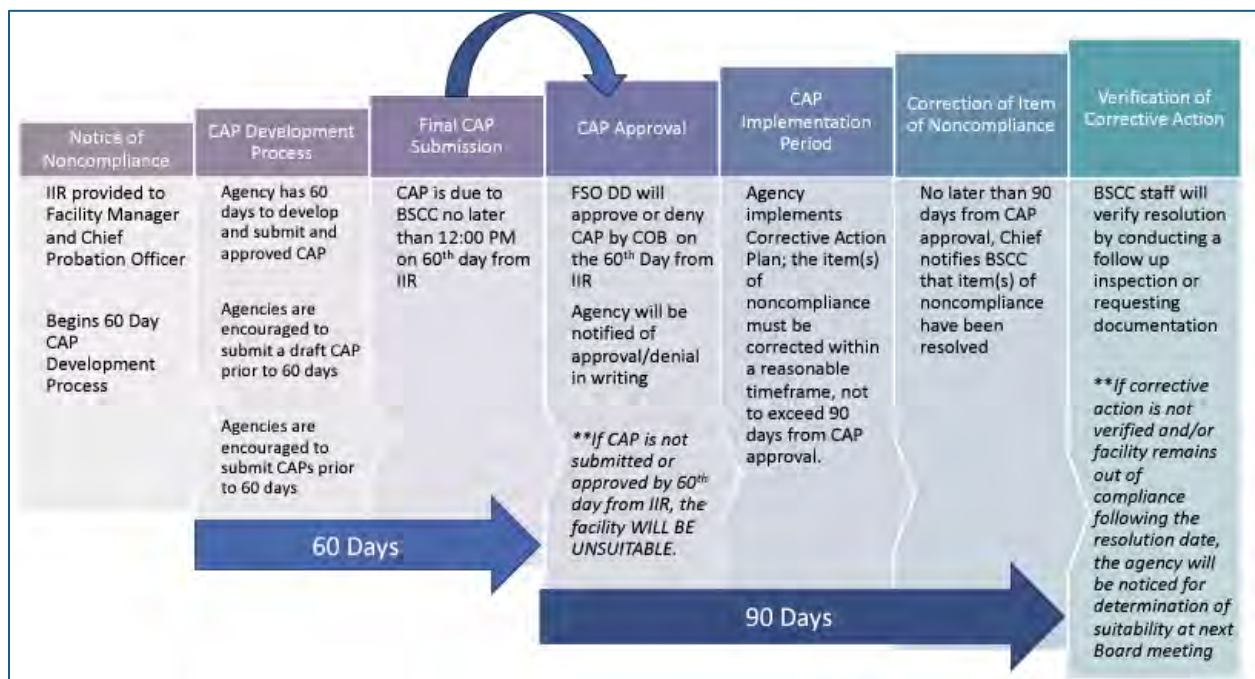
Notice of Noncompliance

IIR provided to Facility Manager and Chief Probation Officer

Begins 60 Day CAP Development Process

CAP Development Process

Agency has 60 days to develop and submit and approved CAP

Agencies are encouraged to submit a draft CAP prior to 60 days

Agencies are encouraged to submit CAPs prior to 60 days

Final CAP Submission

CAP is due to BSCC no later than 12:00 PM on 60$^{th}$ day from IIR

CAP Approval

FSO DD will approve or deny CAP by COB on the 60$^{th}$ Day from IIR

Agency will be notified of approval/denial in writing

**If CAP is not submitted or approved by 60$^{th}$ day from IIR, the facility WILL BE UNSUITABLE.

CAP Implementation Period

Agency implements Corrective Action Plan; the item(s) of noncompliance must be corrected within a reasonable timeframe, not to exceed 90 days from CAP approval.

Correction of Item of Noncompliance

No later than 90 days from CAP approval, Chief notifies BSCC that item(s) of noncompliance have been resolved

Verification of Corrective Action

BSCC staff will verify resolution by conducting a follow up inspection or requesting documentation

**If corrective action is not verified and/or facility remains out of compliance following the resolution date, the agency will be noticed for determination of suitability at next Board meeting

60 Days

90 Days